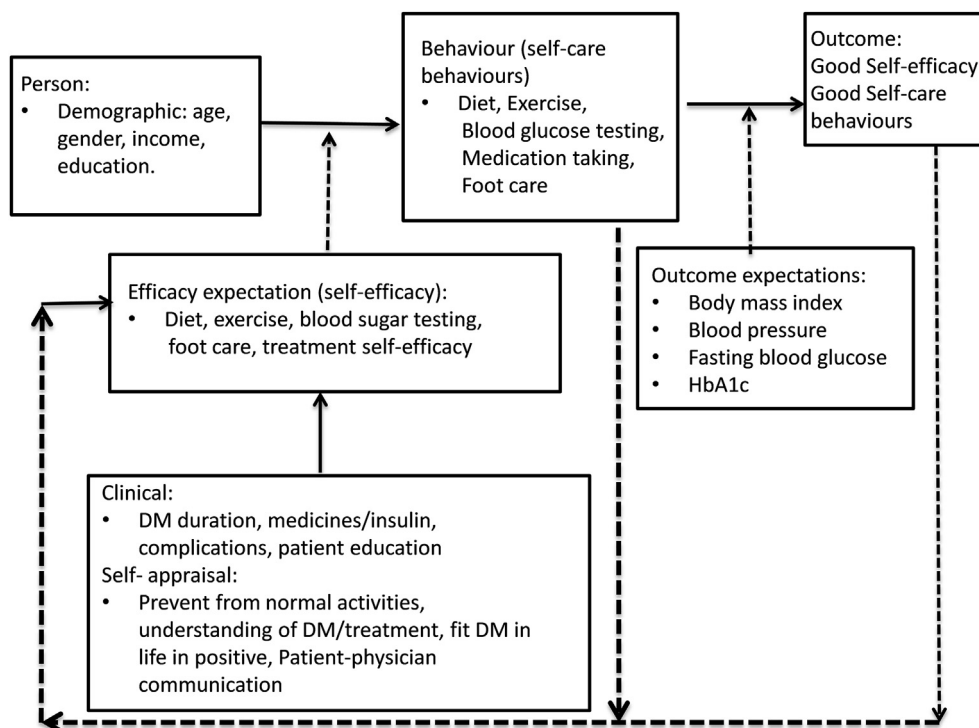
Person:
• Demographic: age, gender, income, education.

Behaviour (self-care behaviours)
• Diet, Exercise, Blood glucose testing, Medication taking, Foot care

Outcome:
Good Self-efficacy
Good Self-care behaviours

Efficacy expectation (self-efficacy):
• Diet, exercise, blood sugar testing, foot care, treatment self-efficacy

Outcome expectations:
• Body mass index
• Blood pressure
• Fasting blood glucose
• HbA1c

Clinical:
• DM duration, medicines/insulin, complications, patient education
Self- appraisal:
• Prevent from normal activities, understanding of DM/treatment, fit DM in life in positive, Patient-physician communication